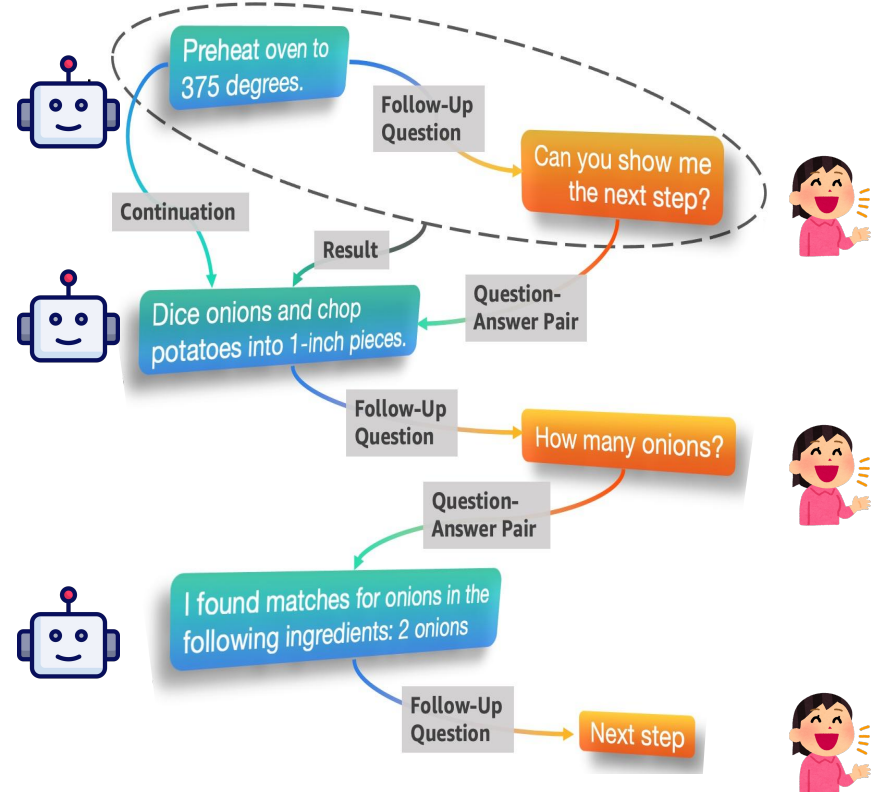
Preheat oven to 375 degrees.

Follow-Up Question

Can you show me the next step?

Continuation

Result

Question-Answer Pair

Dice onions and chop potatoes into 1-inch pieces.

Follow-Up Question

How many onions?

Question-Answer Pair

I found matches for onions in the following ingredients: 2 onions

Follow-Up Question

Next step